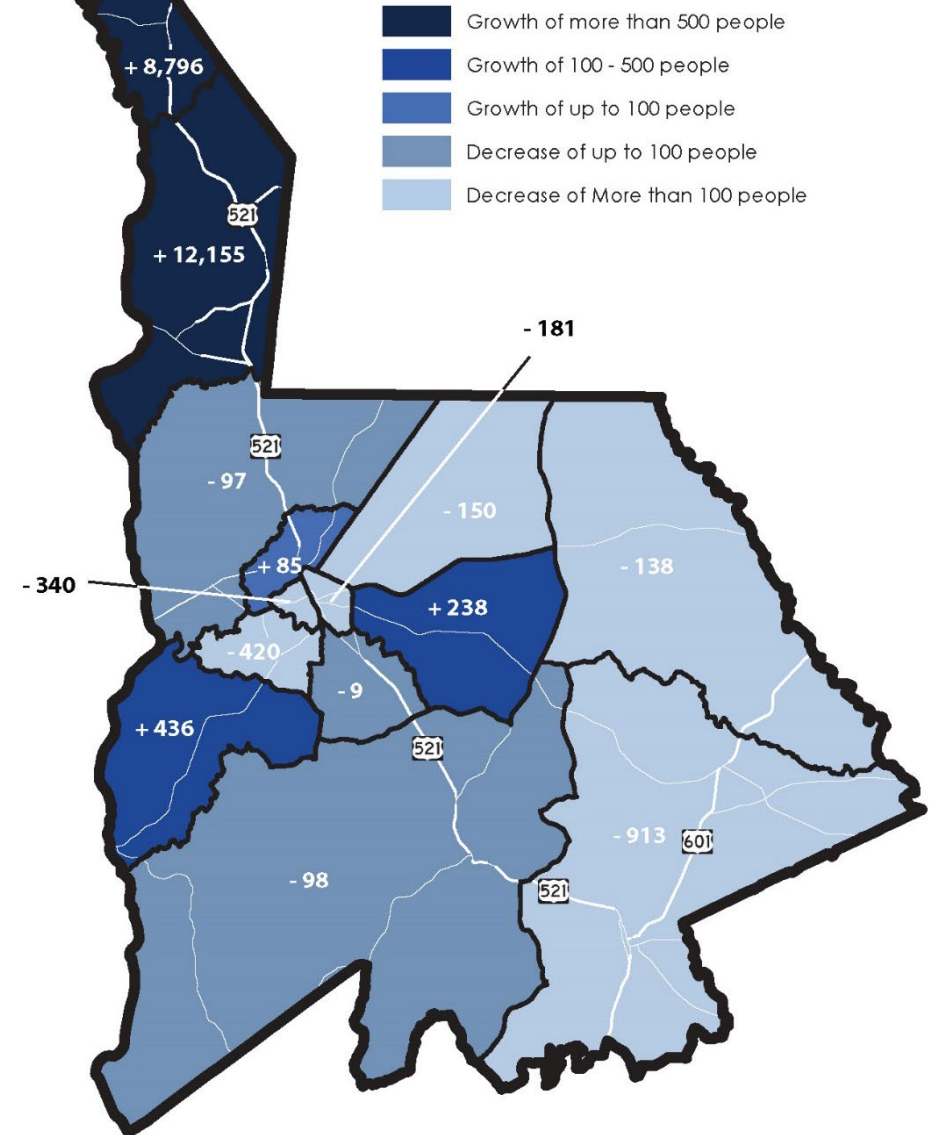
Growth of more than 500 people
Growth of 100 - 500 people
Growth of up to 100 people
Decrease of up to 100 people
Decrease of More than 100 people

+ 8,796
521
+ 12,155
- 181
521
- 97
- 150
- 138
+ 85
- 340
+ 238
- 420
- 9
+ 436
521
- 913
601
- 98
521